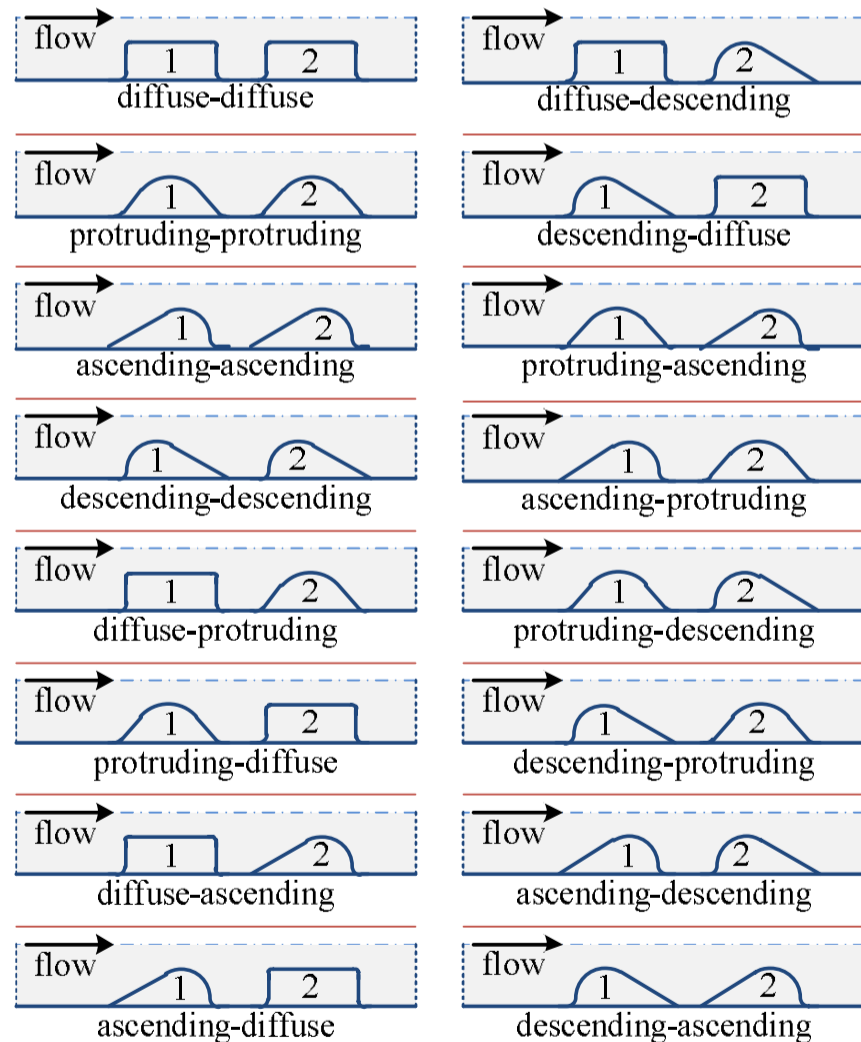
flow
1
2
diffuse-diffuse

flow
1
2
diffuse-descending

flow
1
2
protruding-protruding

flow
1
2
descending-diffuse

flow
1
2
ascending-ascending

flow
1
2
protruding-ascending

flow
1
2
descending-descending

flow
1
2
ascending-protruding

flow
1
2
diffuse-protruding

flow
1
2
protruding-descending

flow
1
2
protruding-diffuse

flow
1
2
descending-protruding

flow
1
2
diffuse-ascending

flow
1
2
ascending-descending

flow
1
2
ascending-diffuse

flow
1
2
descending-ascending